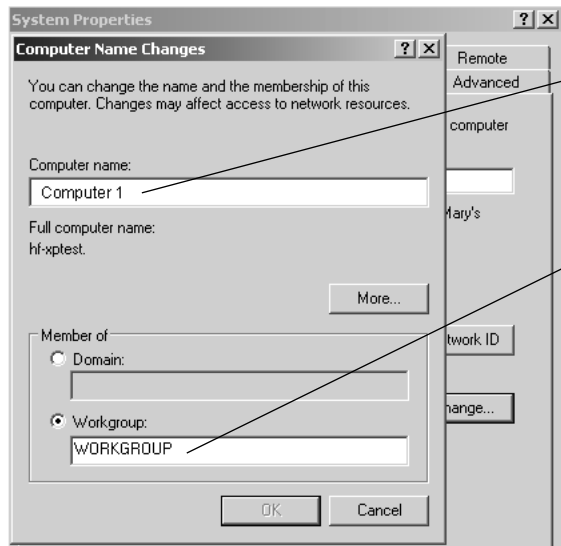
System Properties

?X

Computer Name Changes

?X

Remote

Advanced

You can change the name and the membership of this computer. Changes may affect access to network resources.

computer

Computer name:

Computer 1

Full computer name:

hf-xptest.

Mary's

More...

Member of

Domain:

twork ID

Workgroup:

hange...

WORKGROUP

OK

Cancel